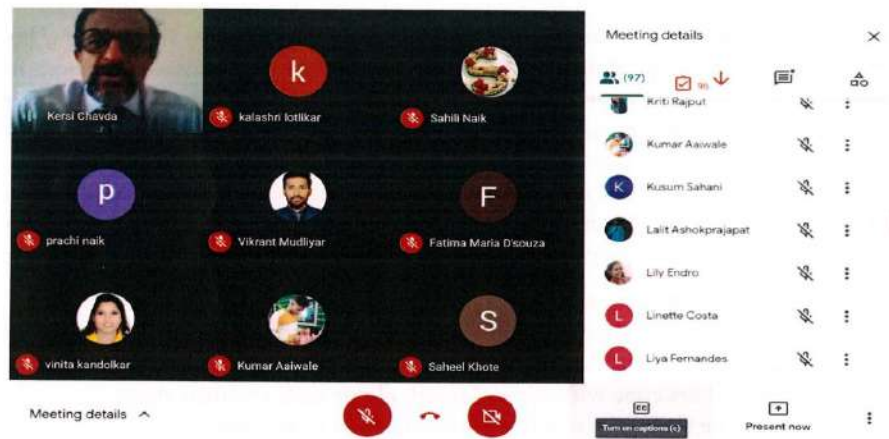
Kersi Chavda

k
kalashri lotlikar

Sahili Naik

p
prachi naik

Vikrant Mudliyar

F
Fatima Maria D'souza

vinita kandolkar

Kumar Aaiwale

S
Saheel Khote

Meeting details

(97)

Kriti Rajput

Kumar Aaiwale

K
Kusum Sahani

Lalit Ashokprajapat

Lily Endro

L
Linette Costa

L
Liya Fernandes

Meeting details ^

Turn on captions (c)

Present now